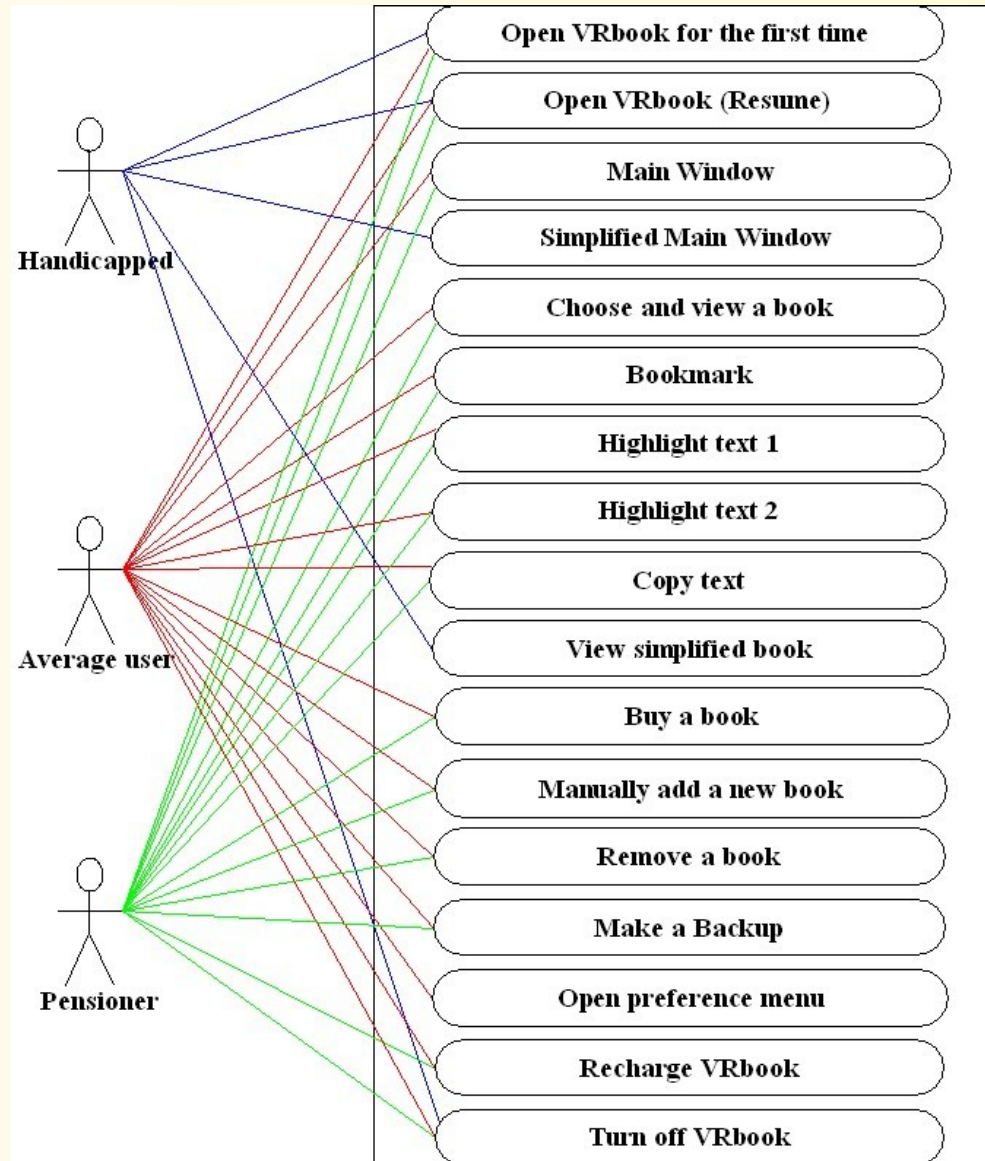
Handicapped

Average user

Pensioner

Open VRbook for the first time

Open VRbook (Resume)

Main Window

Simplified Main Window

Choose and view a book

Bookmark

Highlight text 1

Highlight text 2

Copy text

View simplified book

Buy a book

Manually add a new book

Remove a book

Make a Backup

Open preference menu

Recharge VRbook

Turn off VRbook